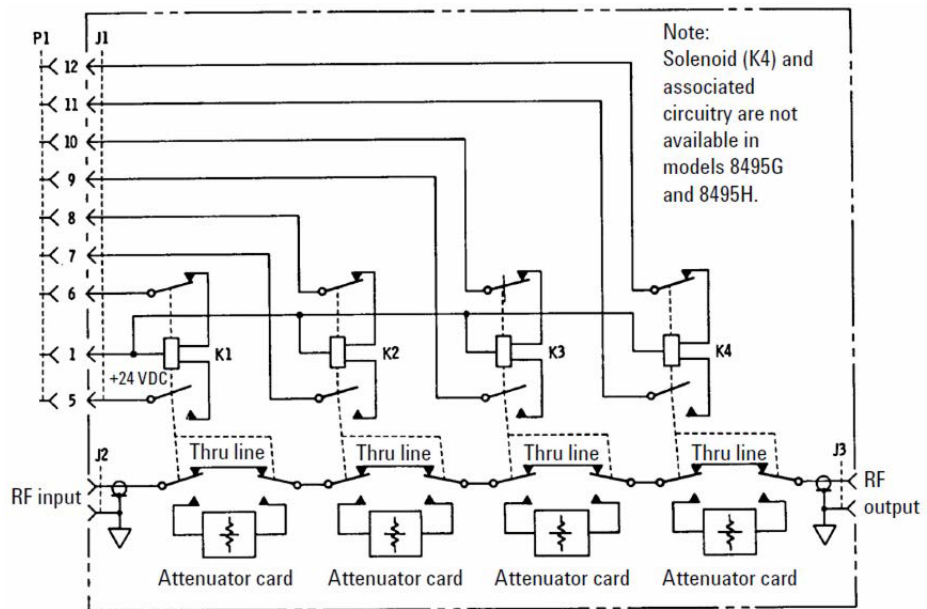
Note:
Solenoid (K4) and associated circuitry are not available in models 8495G and 8495H.

P1 J1

12
11
10
9
8
7
6
1
5

+24 VDC

K1 K2 K3 K4

J2 J3

RF input

RF output

Thru line Thru line Thru line Thru line

Attenuator card Attenuator card Attenuator card Attenuator card